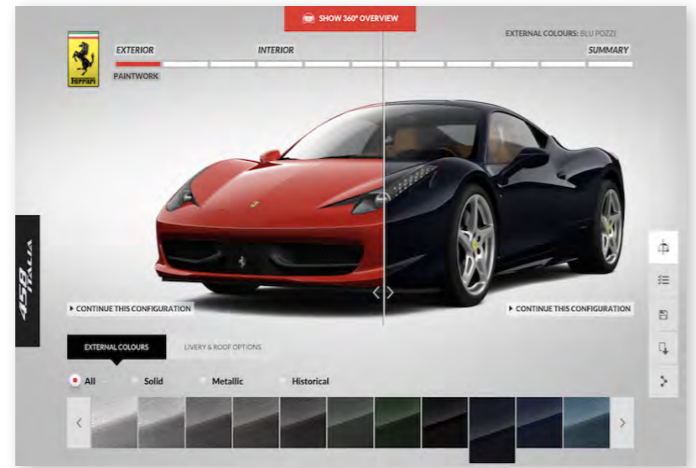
SHOW 360° OVERVIEW

EXTERNAL COLOURS: BLU POZZI

Ferrari

EXTERIOR

INTERIOR

SUMMARY

PAINTWORK

458 Italia

CONTINUE THIS CONFIGURATION

CONTINUE THIS CONFIGURATION

EXTERNAL COLOURS

LIVERY & ROOF OPTIONS

All

Solid

Metallic

Historical